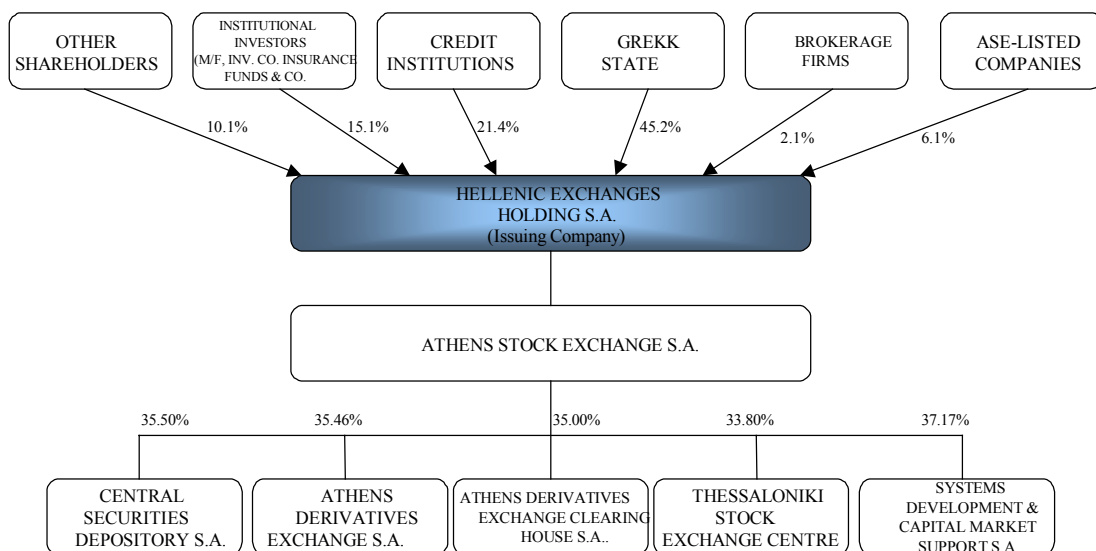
OTHER SHAREHOLDERS

INSTITUTIONAL INVESTORS (M/F, INV. CO. INSURANCE FUNDS & CO.

CREDIT INSTITUTIONS

GREKK STATE

BROKERAGE FIRMS

ASE-LISTED COMPANIES

10.1%

15.1%

21.4%

45.2%

2.1%

6.1%

HELLENIC EXCHANGES HOLDING S.A. (Issuing Company)

ATHENS STOCK EXCHANGE S.A.

35.50%

35.46%

35.00%

33.80%

37.17%

CENTRAL SECURITIES DEPOSITORY S.A.

ATHENS DERIVATIVES EXCHANGE S.A.

ATHENS DERIVATIVES EXCHANGE CLEARING HOUSE S.A..

THESSALONIKI STOCK EXCHANGE CENTRE

SYSTEMS DEVELOPMENT & CAPITAL MARKET SUPPORT S.A.